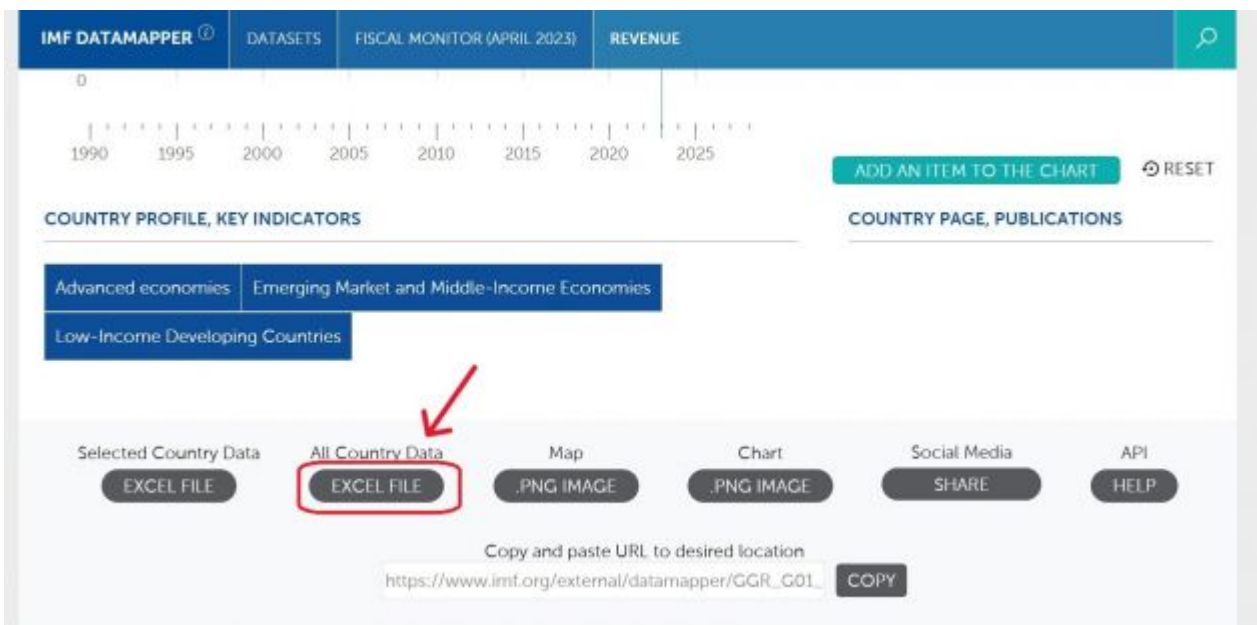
IMF DATAMAPPER ⓘ DATASETS FISCAL MONITOR (APRIL 2023) REVENUE

0

1990 1995 2000 2005 2010 2015 2020 2025

ADD AN ITEM TO THE CHART RESET

COUNTRY PROFILE, KEY INDICATORS

COUNTRY PAGE, PUBLICATIONS

Advanced economies | Emerging Market and Middle-Income Economies

Low-Income Developing Countries

Selected Country Data
EXCEL FILE

All Country Data
EXCEL FILE

Map
.PNG IMAGE

Chart
.PNG IMAGE

Social Media
SHARE

API
HELP

Copy and paste URL to desired location
https://www.imf.org/external/datamapper/GGR_G01_ COPY